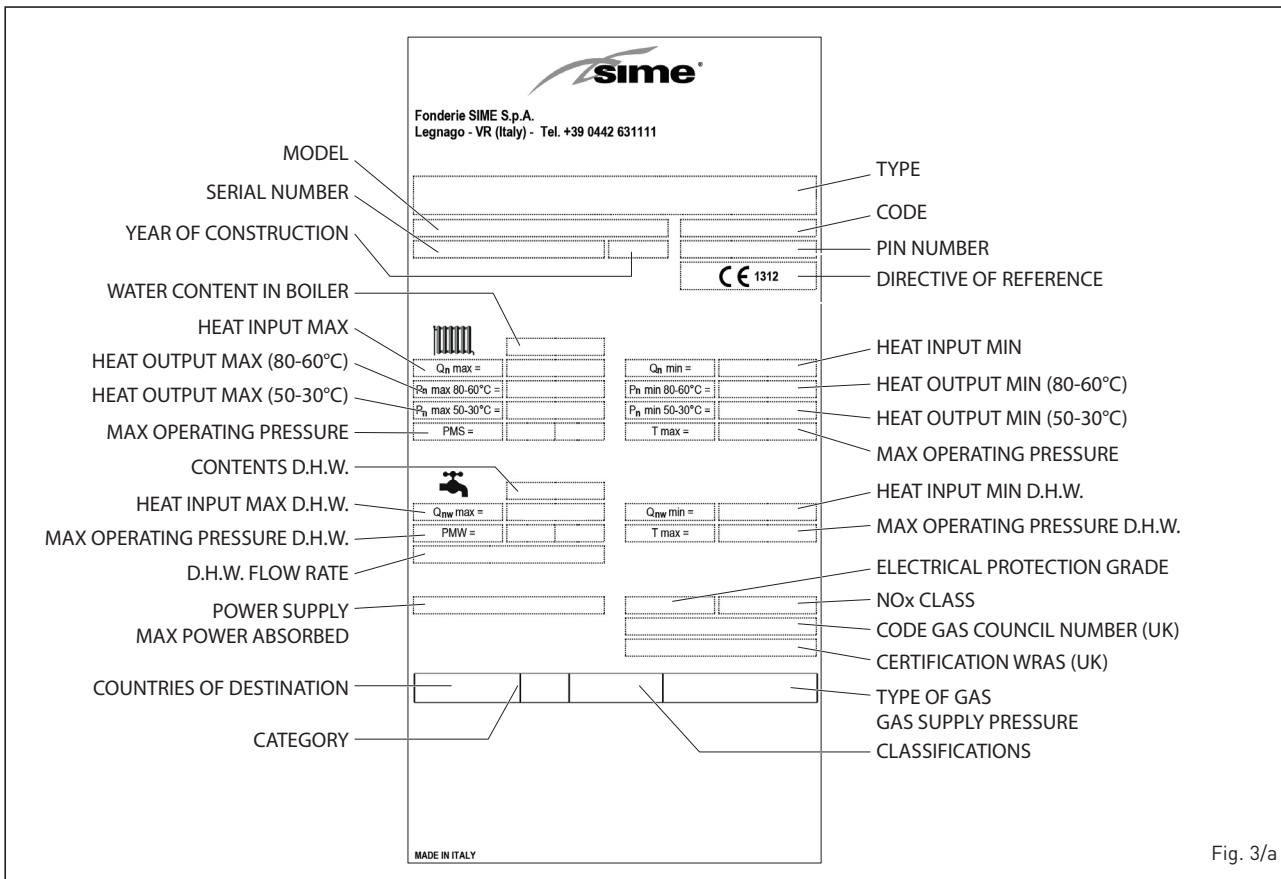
sime®

Fonderie SIME S.p.A.
Legnago - VR (Italy) - Tel. +39 0442 631111

MODEL
SERIAL NUMBER
YEAR OF CONSTRUCTION
WATER CONTENT IN BOILER
HEAT INPUT MAX
HEAT OUTPUT MAX (80-60°C)
HEAT OUTPUT MAX (50-30°C)
MAX OPERATING PRESSURE
CONTENTS D.H.W.
HEAT INPUT MAX D.H.W.
MAX OPERATING PRESSURE D.H.W.
D.H.W. FLOW RATE
POWER SUPPLY
MAX POWER ABSORBED
COUNTRIES OF DESTINATION
CATEGORY

TYPE
CODE
PIN NUMBER
CE 1312
DIRECTIVE OF REFERENCE

$Q_n$ max =
$P_n$ max 80-60°C =
$P_n$ max 50-30°C =
PMS =
$Q_n$ min =
$P_n$ min 80-60°C =
$P_n$ min 50-30°C =
T max =

HEAT INPUT MIN
HEAT OUTPUT MIN (80-60°C)
HEAT OUTPUT MIN (50-30°C)
MAX OPERATING PRESSURE

$Q_{nw}$ max =
PMW =
$Q_{nw}$ min =
T max =

HEAT INPUT MIN D.H.W.
MAX OPERATING PRESSURE D.H.W.
ELECTRICAL PROTECTION GRADE
NOx CLASS
CODE GAS COUNCIL NUMBER (UK)
CERTIFICATION WRAS (UK)
TYPE OF GAS
GAS SUPPLY PRESSURE
CLASSIFICATIONS

MADE IN ITALY

Fig. 3/a